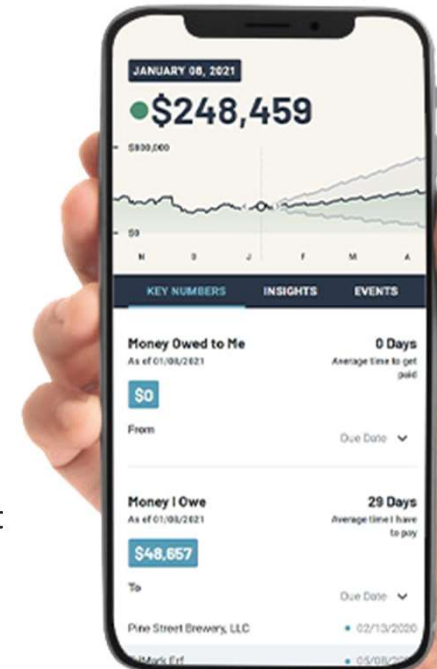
JANUARY 08, 2021

$248,459

$800,000

$0

N D J F M A

KEY NUMBERS INSIGHTS EVENTS

Money Owed to Me
As of 01/08/2021

0 Days
Average time to get paid

$0

From

Due Date

Money I Owe
As of 01/08/2021

29 Days
Average time I have to pay

$48,657

To

Due Date

Pine Street Brewery, LLC 02/13/2020

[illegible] 05/08/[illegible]